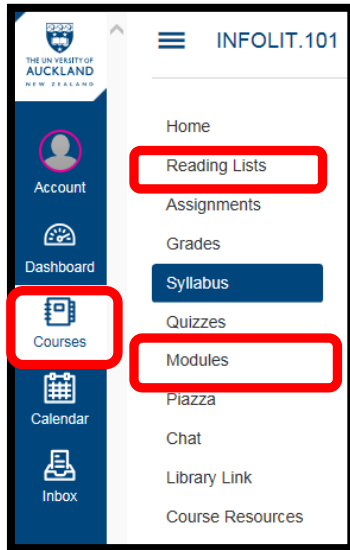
THE UNIVERSITY OF AUCKLAND
NEW ZEALAND

Account

Dashboard

Courses

Calendar

Inbox

INFOLIT.101

Home

Reading Lists

Assignments

Grades

Syllabus

Quizzes

Modules

Piazza

Chat

Library Link

Course Resources